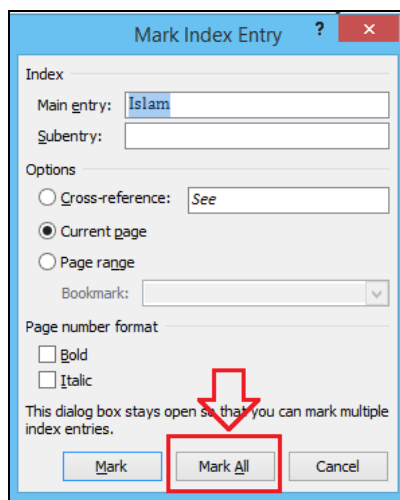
Mark Index Entry

?

Index

Main entry: Islam

Subentry:

Options

Cross-reference: See

Current page

Page range

Bookmark:

Page number format

Bold

Italic

This dialog box stays open so that you can mark multiple index entries.

Mark

Mark All

Cancel